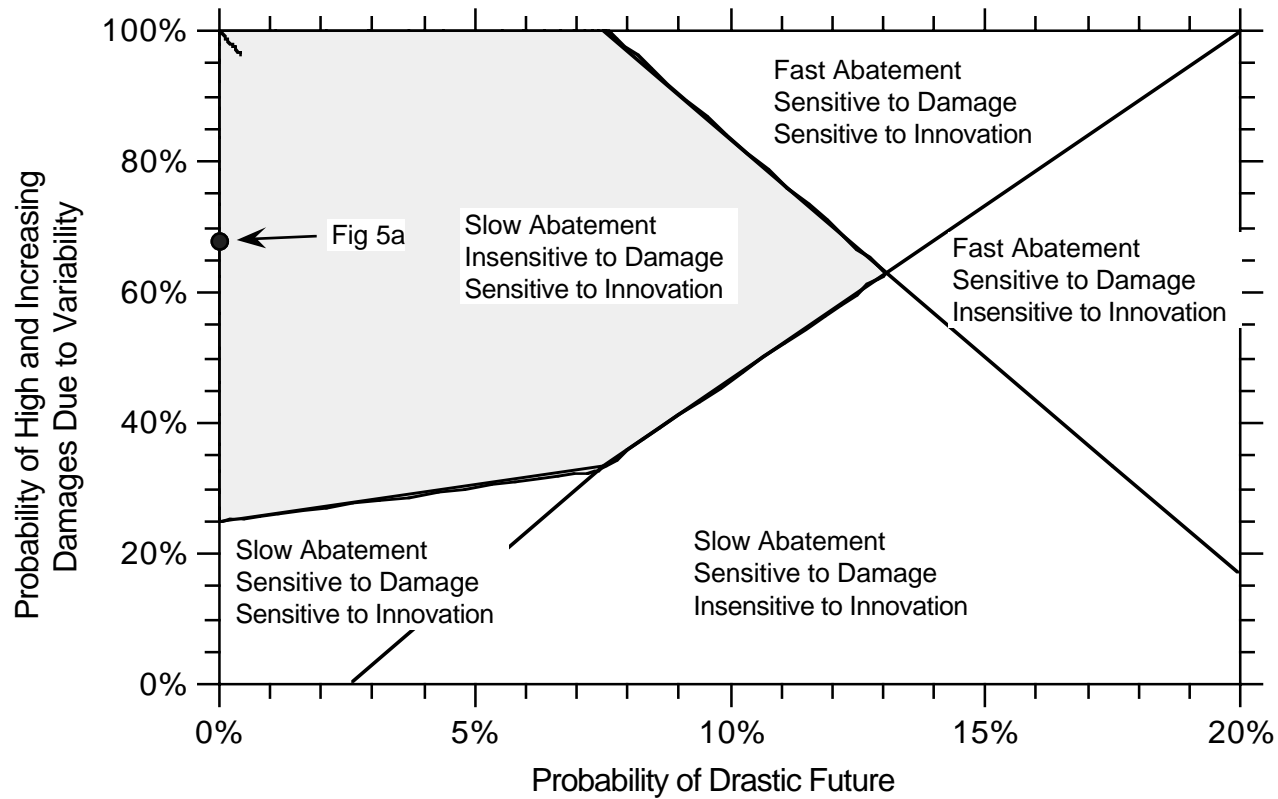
Probability of High and Increasing Damages Due to Variability

100%
80%
60%
40%
20%
0%

Fast Abatement
Sensitive to Damage
Sensitive to Innovation

Fig 5a

Slow Abatement
Insensitive to Damage
Sensitive to Innovation

Fast Abatement
Sensitive to Damage
Insensitive to Innovation

Slow Abatement
Sensitive to Damage
Sensitive to Innovation

Slow Abatement
Sensitive to Damage
Insensitive to Innovation

0%
5%
10%
15%
20%

Probability of Drastic Future